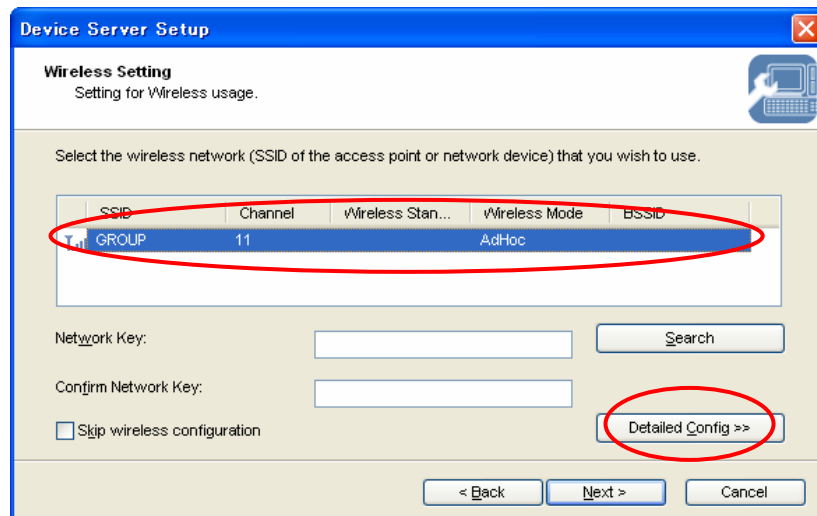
Device Server Setup

Wireless Setting
Setting for Wireless usage.

Select the wireless network (SSID of the access point or network device) that you wish to use.

| SSID | Channel | Wireless Stan... | Wireless Mode | BSSID |
|---|---|---|---|---|
| GROUP | 11 | | AdHoc | |

Network Key:

Search

Confirm Network Key:

Skip wireless configuration

Detailed Config >>

< Back

Next >

Cancel